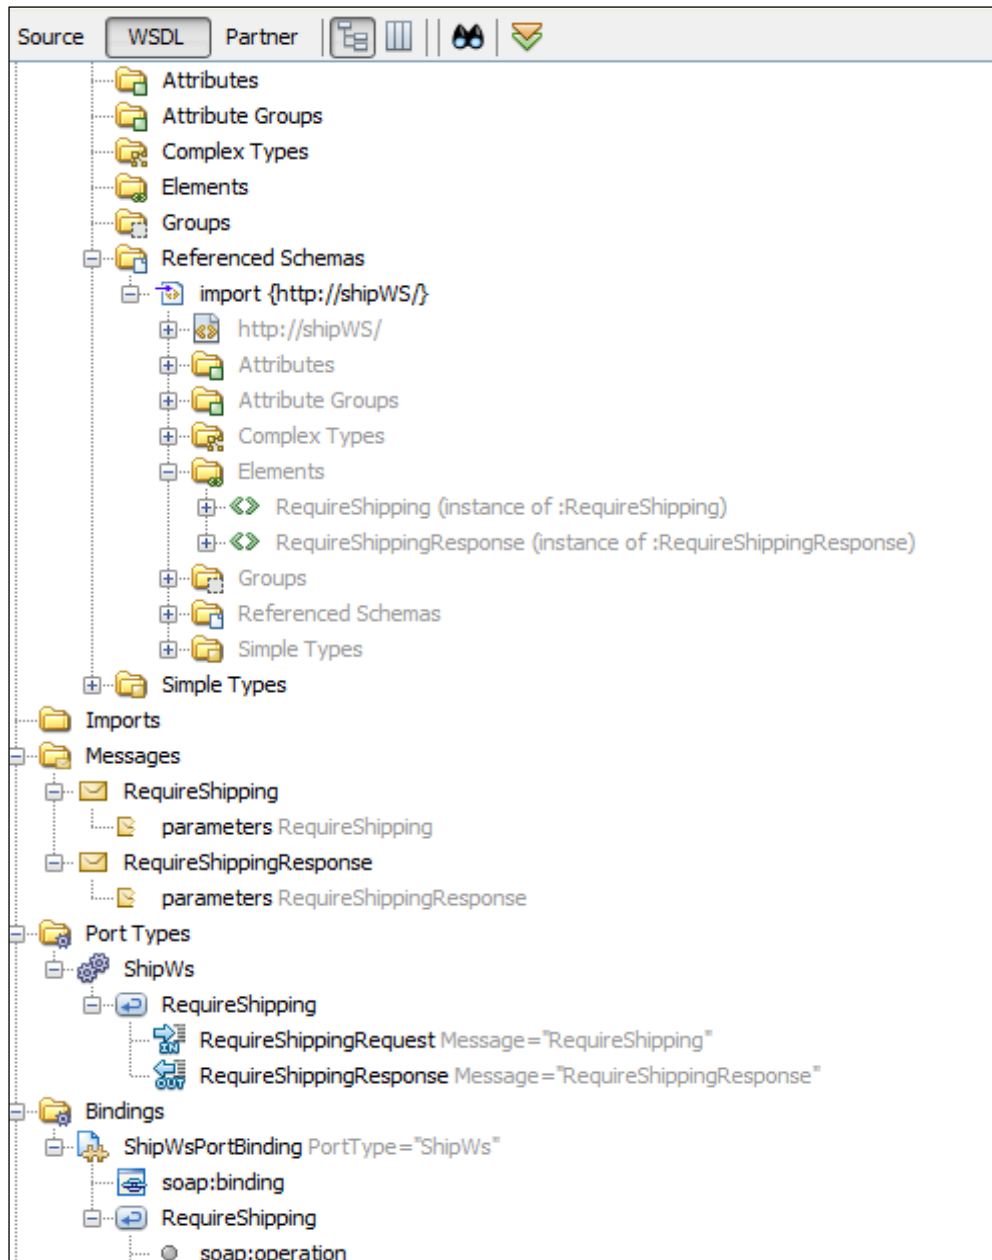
Source WSDL Partner

Attributes
Attribute Groups
Complex Types
Elements
Groups
Referenced Schemas
import {http://shipWS/}
http://shipWS/
Attributes
Attribute Groups
Complex Types
Elements
RequireShipping (instance of :RequireShipping)
RequireShippingResponse (instance of :RequireShippingResponse)
Groups
Referenced Schemas
Simple Types
Simple Types
Imports
Messages
RequireShipping
parameters RequireShipping
RequireShippingResponse
parameters RequireShippingResponse
Port Types
ShipWs
RequireShipping
RequireShippingRequest Message="RequireShipping"
RequireShippingResponse Message="RequireShippingResponse"
Bindings
ShipWsPortBinding PortType="ShipWs"
soap:binding
RequireShipping
soap:operation